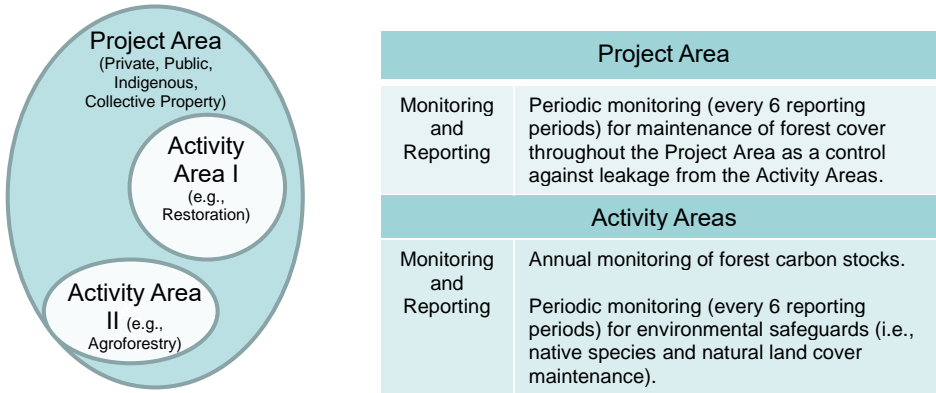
Project Area
(Private, Public, Indigenous, Collective Property)

Activity Area I
(e.g., Restoration)

Activity Area II (e.g., Agroforestry)

| Project Area | |
|---|---|
| Monitoring and Reporting | Periodic monitoring (every 6 reporting periods) for maintenance of forest cover throughout the Project Area as a control against leakage from the Activity Areas. |
| **Activity Areas** | |
| Monitoring and Reporting | Annual monitoring of forest carbon stocks.<br><br>Periodic monitoring (every 6 reporting periods) for environmental safeguards (i.e., native species and natural land cover maintenance). |